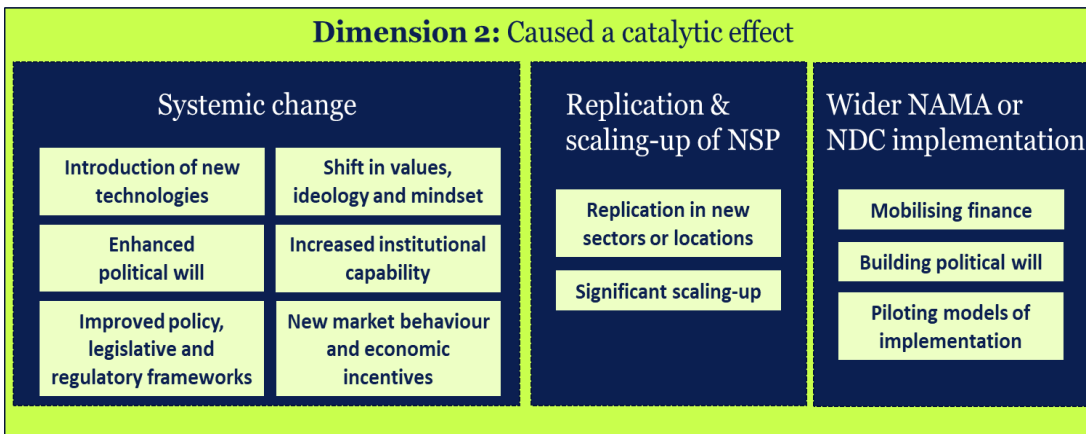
**Dimension 2:** Caused a catalytic effect

Systemic change

Introduction of new technologies

Shift in values, ideology and mindset

Enhanced political will

Increased institutional capability

Improved policy, legislative and regulatory frameworks

New market behaviour and economic incentives

Replication & scaling-up of NSP

Replication in new sectors or locations

Significant scaling-up

Wider NAMA or NDC implementation

Mobilising finance

Building political will

Piloting models of implementation